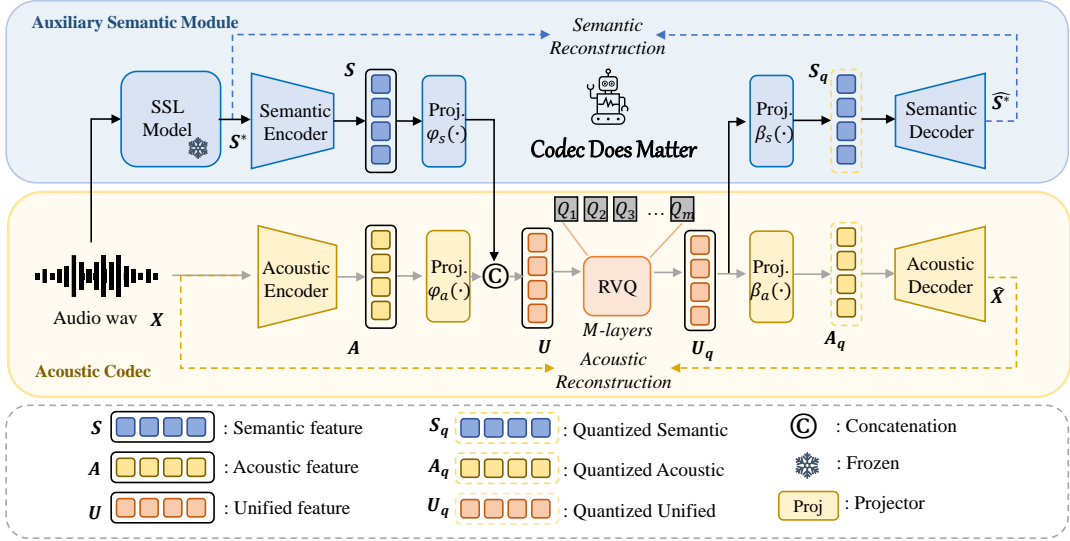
Auxiliary Semantic Module

Semantic Reconstruction

SSL Model

$S^*$

Semantic Encoder

$S$

Proj. $\varphi_s(\cdot)$

Codec Does Matter

Proj. $\beta_s(\cdot)$

$S_q$

Semantic Decoder

$\widehat{S^*}$

$Q_1$ $Q_2$ $Q_3$ … $Q_m$

Audio wav $X$

Acoustic Encoder

$A$

Proj. $\varphi_a(\cdot)$

©

$U$

RVQ

M-layers

$U_q$

Proj. $\beta_a(\cdot)$

$A_q$

Acoustic Decoder

$\hat{X}$

Acoustic Codec

Acoustic Reconstruction

$S$ : Semantic feature

$A$ : Acoustic feature

$U$ : Unified feature

$S_q$ : Quantized Semantic

$A_q$ : Quantized Acoustic

$U_q$ : Quantized Unified

© : Concatenation

: Frozen

Proj : Projector